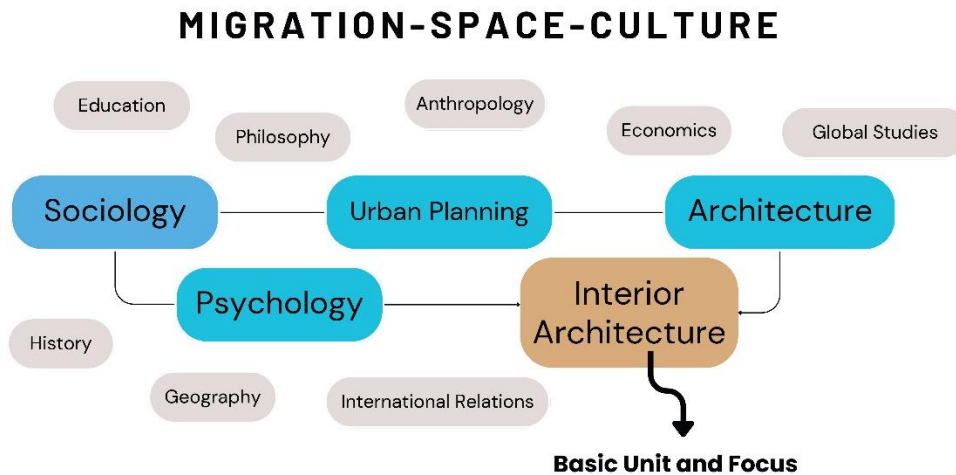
MIGRATION-SPACE-CULTURE

Education

Anthropology

Philosophy

Economics

Global Studies

Sociology

Urban Planning

Architecture

Psychology

Interior Architecture

History

Geography

International Relations

Basic Unit and Focus